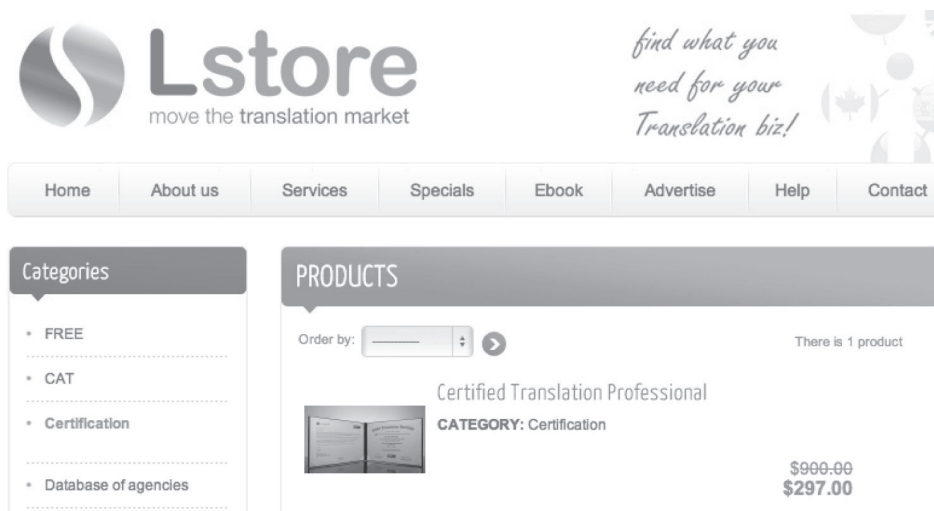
Lstore
move the translation market

find what you need for your Translation biz!

Home | About us | Services | Specials | Ebook | Advertise | Help | Contact

Categories

- FREE
- CAT
- Certification
- Database of agencies

PRODUCTS

Order by: ——— 

There is 1 product

Certified Translation Professional

CATEGORY: Certification

~~$900.00~~
$297.00